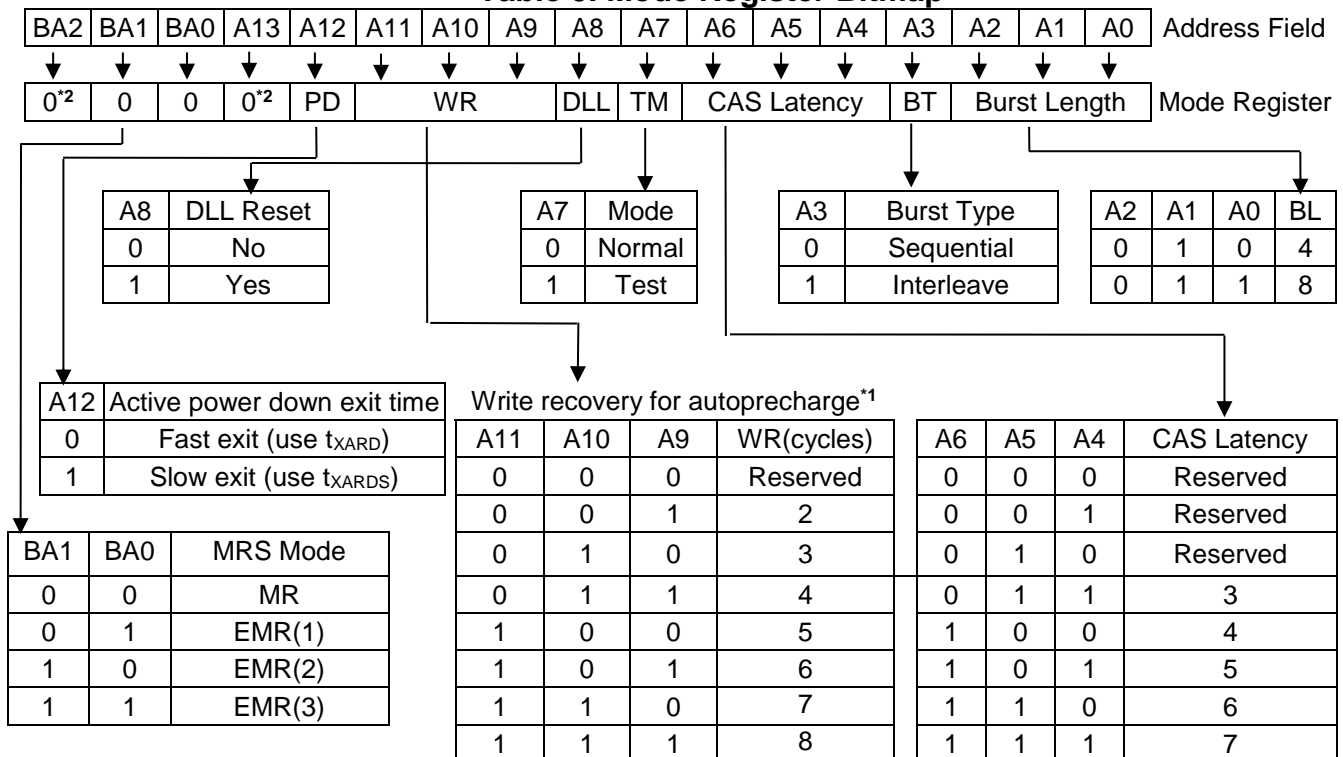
Table of Mode Register Bitmap

| BA2 | BA1 | BA0 | A13 | A12 | A11 | A10 | A9 | A8 | A7 | A6 | A5 | A4 | A3 | A2 | A1 | A0 | Address Field |
|---|---|---|---|---|---|---|---|---|---|---|---|---|---|---|---|---|---|
| $0^{*2}$ | 0 | 0 | $0^{*2}$ | PD | WR | | | DLL | TM | CAS Latency | | | BT | Burst Length | | | Mode Register |

| A8 | DLL Reset |
|---|---|
| 0 | No |
| 1 | Yes |

| A7 | Mode |
|---|---|
| 0 | Normal |
| 1 | Test |

| A3 | Burst Type |
|---|---|
| 0 | Sequential |
| 1 | Interleave |

| A2 | A1 | A0 | BL |
|---|---|---|---|
| 0 | 1 | 0 | 4 |
| 0 | 1 | 1 | 8 |

| A12 | Active power down exit time |
|---|---|
| 0 | Fast exit (use $t_{XARD}$) |
| 1 | Slow exit (use $t_{XARDS}$) |

Write recovery for autoprecharge$^{*1}$

| A11 | A10 | A9 | WR(cycles) |
|---|---|---|---|
| 0 | 0 | 0 | Reserved |
| 0 | 0 | 1 | 2 |
| 0 | 1 | 0 | 3 |
| 0 | 1 | 1 | 4 |
| 1 | 0 | 0 | 5 |
| 1 | 0 | 1 | 6 |
| 1 | 1 | 0 | 7 |
| 1 | 1 | 1 | 8 |

| A6 | A5 | A4 | CAS Latency |
|---|---|---|---|
| 0 | 0 | 0 | Reserved |
| 0 | 0 | 1 | Reserved |
| 0 | 1 | 0 | Reserved |
| 0 | 1 | 1 | 3 |
| 1 | 0 | 0 | 4 |
| 1 | 0 | 1 | 5 |
| 1 | 1 | 0 | 6 |
| 1 | 1 | 1 | 7 |

| BA1 | BA0 | MRS Mode |
|---|---|---|
| 0 | 0 | MR |
| 0 | 1 | EMR(1) |
| 1 | 0 | EMR(2) |
| 1 | 1 | EMR(3) |